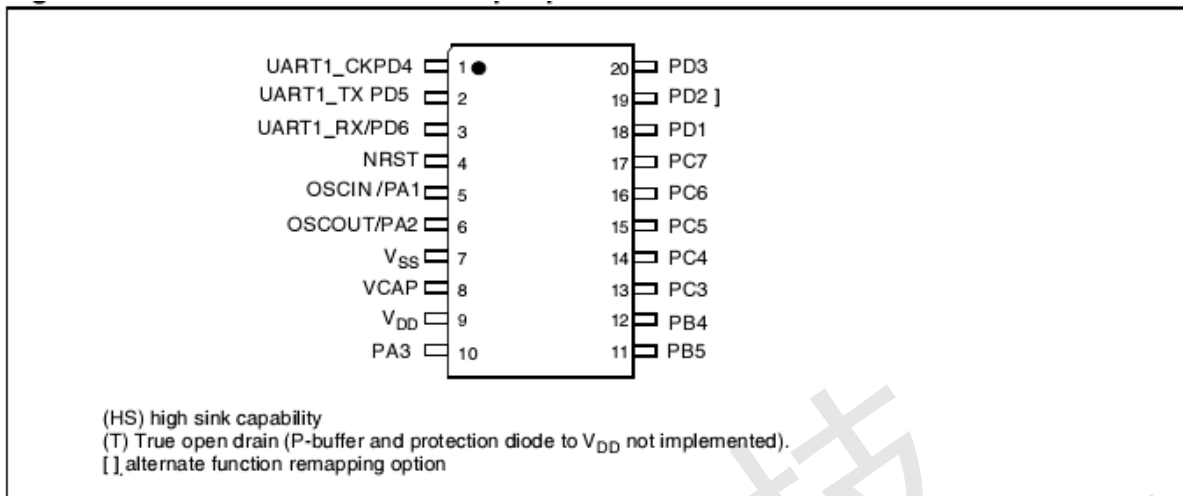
UART1_CKPD4 1
UART1_TX PD5 2
UART1_RX/PD6 3
NRST 4
OSCIN/PA1 5
OSCOUT/PA2 6
$V_{SS}$ 7
VCAP 8
$V_{DD}$ 9
PA3 10

20 PD3
19 PD2 ]
18 PD1
17 PC7
16 PC6
15 PC5
14 PC4
13 PC3
12 PB4
11 PB5

(HS) high sink capability
(T) True open drain (P-buffer and protection diode to $V_{DD}$ not implemented).
[ ] alternate function remapping option